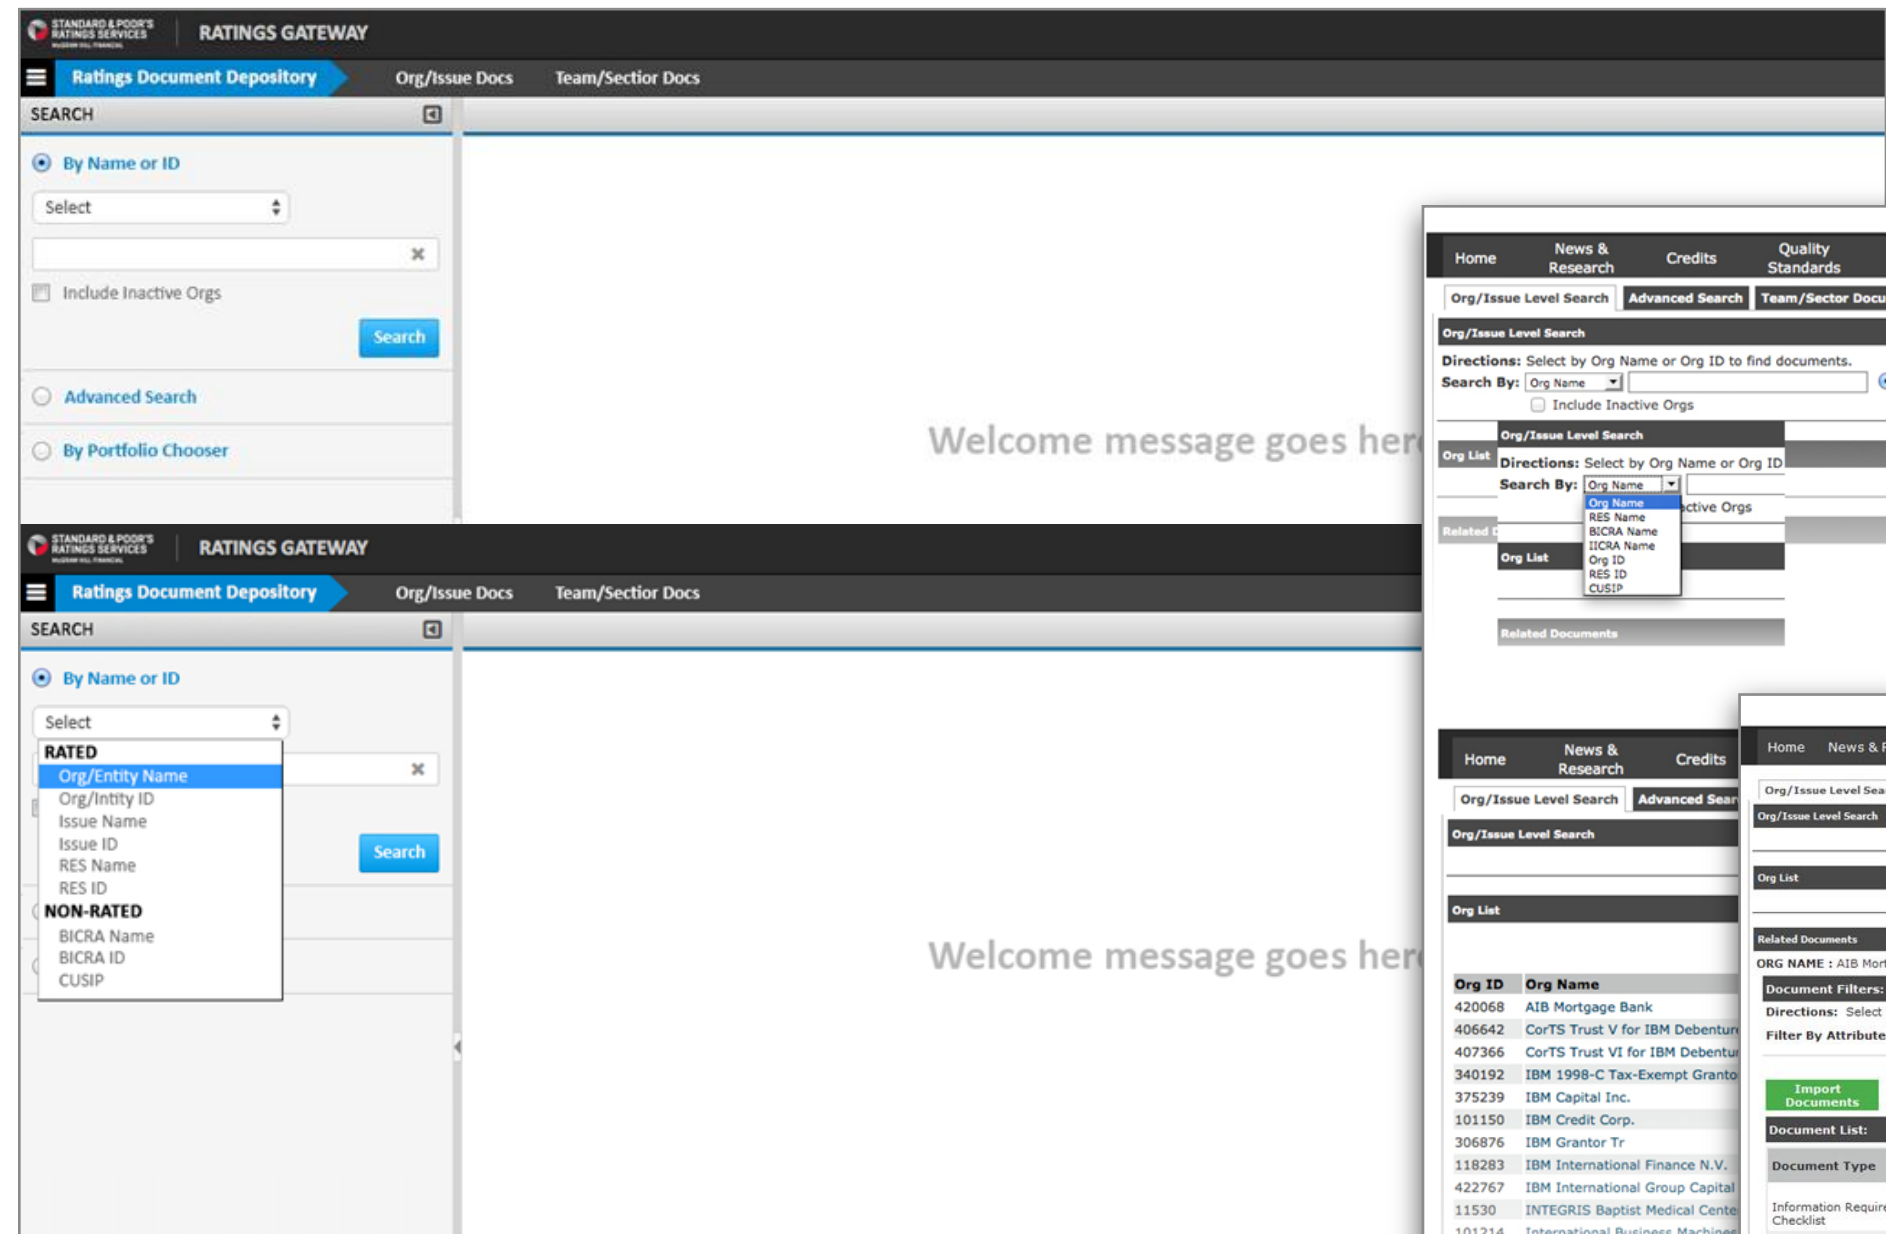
STANDARD & POOR'S RATINGS SERVICES

RATINGS GATEWAY

Ratings Document Depository

Org/Issue Docs

Team/Sector Docs

SEARCH

By Name or ID

Select

Include Inactive Orgs

Search

Advanced Search

By Portfolio Chooser

Welcome message goes her

Home

News & Research

Credits

Quality Standards

Org/Issue Level Search

Advanced Search

Team/Sector Docu

Org/Issue Level Search

Directions: Select by Org Name or Org ID to find documents.

Search By: Org Name

Include Inactive Orgs

Org List

Org/Issue Level Search

Directions: Select by Org Name or Org ID

Search By: Org Name

Org Name
RES Name
BICRA Name
IICRA Name
Org ID
RES ID
CUSIP

ctive Orgs

Related D

Org List

Related Documents

STANDARD & POOR'S RATINGS SERVICES

RATINGS GATEWAY

Ratings Document Depository

Org/Issue Docs

Team/Sector Docs

SEARCH

By Name or ID

Select

RATED
Org/Entity Name
Org/Intity ID
Issue Name
Issue ID
RES Name
RES ID
NON-RATED
BICRA Name
BICRA ID
CUSIP

Search

Welcome message goes her

Home

News & Research

Credits

Org/Issue Level Search

Advanced Sear

Org/Issue Level Search

Org List

| Org ID | Org Name |
|---|---|
| 420068 | AIB Mortgage Bank |
| 406642 | CorTS Trust V for IBM Debentur |
| 407366 | CorTS Trust VI for IBM Debentu |
| 340192 | IBM 1998-C Tax-Exempt Granto |
| 375239 | IBM Capital Inc. |
| 101150 | IBM Credit Corp. |
| 306876 | IBM Grantor Tr |
| 118283 | IBM International Finance N.V. |
| 422767 | IBM International Group Capital |
| 11530 | INTEGRIS Baptist Medical Cente |

Home

News & F

Org/Issue Level Sea

Org/Issue Level Search

Org List

Related Documents

ORG NAME : AIB Mort

Document Filters:

Directions: Select

Filter By Attribute

Import Documents

Document List:

Document Type

Information Require Checklist